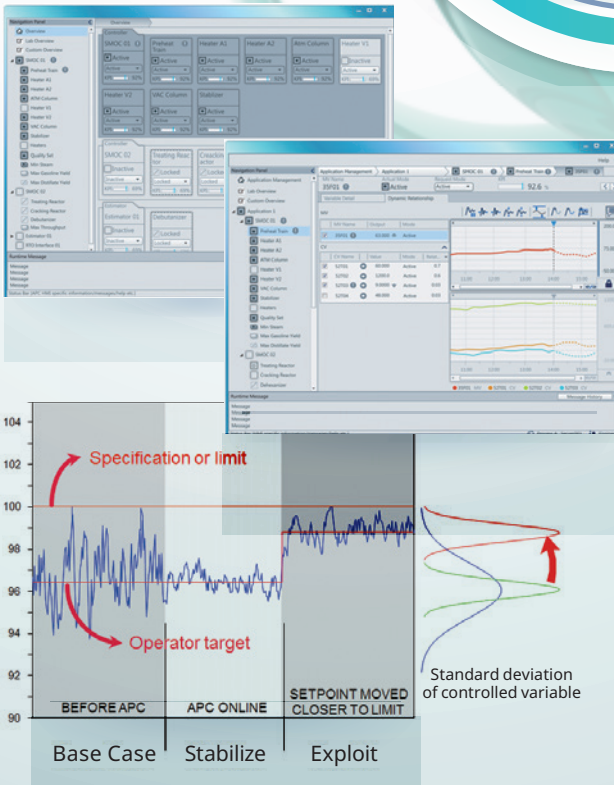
Navigation Panel

Overview

Lab Overview

Custom Overview

SMOC 01

Preheat Train

Heater A1

Heater A2

ATM Column

Heater V1

Heater V2

VAC Column

Stabilizer

Heaters

Quality Set

Min Steam

Max Gasoline Yield

Max Distillate Yield

SMOC 02

Treating Reactor

Cracking Reactor

Debutanizer

Max Throughput

Estimator 01

Controller

SMOC 01

Preheat Train

Heater A1

Heater A2

ATM Column

Heater V1

Active

Inactive

Heater V2

VAC Column

Stabilizer

SMOC 02

Treating Reactor

Cracking Reactor

Locked

Estimator

Estimator 01

Debutanizer

Runtime Message

Message

Navigation Panel

Application Management

Lab Overview

Custom Overview

Application 1

SMOC 01

Preheat Train

Heater A1

Heater A2

ATM Column

Heater V1

Heater V2

VAC Column

Stabilizer

Heaters

Quality Set

Min Steam

Max Gasoline Yield

Max Distillate Yield

SMOC 02

Treating Reactor

Cracking Reactor

Debutanizer

Application Management

Application 1

SMOC 01

Preheat Train

35F01

Active

92.6 %

Variable Detail

Dynamic Relationship

MV

CV

Active

Runtime Message

Message

Message History

104

102

100

98

96

94

92

90

Specification or limit

Operator target

BEFORE APC

APC ONLINE

SETPOINT MOVED CLOSER TO LIMIT

Standard deviation of controlled variable

Base Case

Stabilize

Exploit